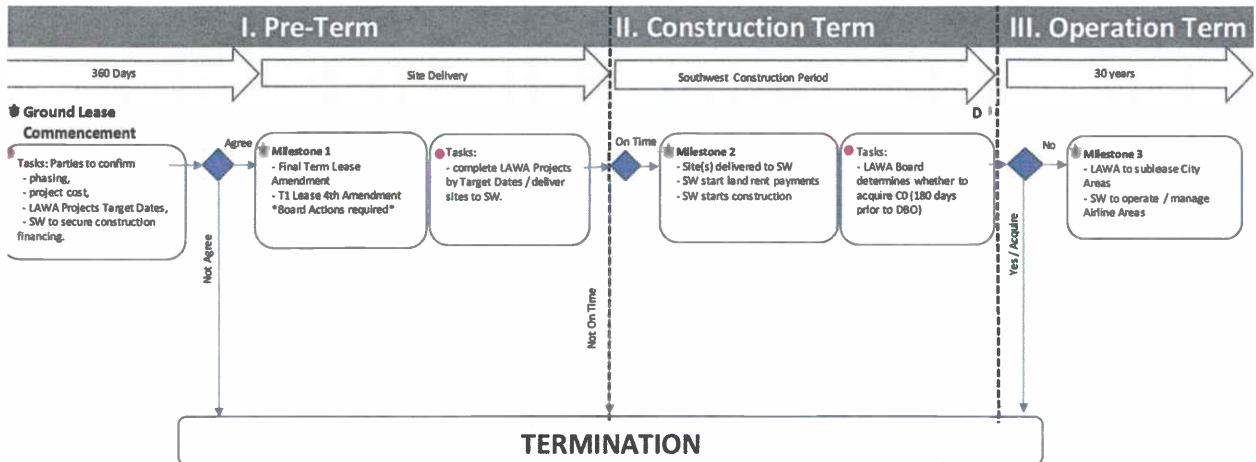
I. Pre-Term

II. Construction Term

III. Operation Term

360 Days

Site Delivery

Southwest Construction Period

30 years

Ground Lease Commencement

D

Tasks: Parties to confirm
- phasing,
- project cost,
- LAWA Projects Target Dates,
- SW to secure construction financing.

Agree

Not Agree

Milestone 1
- Final Term Lease Amendment
- T1 Lease 4th Amendment
*Board Actions required*

Tasks:
- complete LAWA Projects by Target Dates / deliver sites to SW.

On Time

Not On Time

Milestone 2
- Site(s) delivered to SW
- SW start land rent payments
- SW starts construction

Tasks:
- LAWA Board determines whether to acquire CO (180 days prior to DBO)

No

Yes / Acquire

Milestone 3
- LAWA to sublease City Areas
- SW to operate / manage Airline Areas

TERMINATION